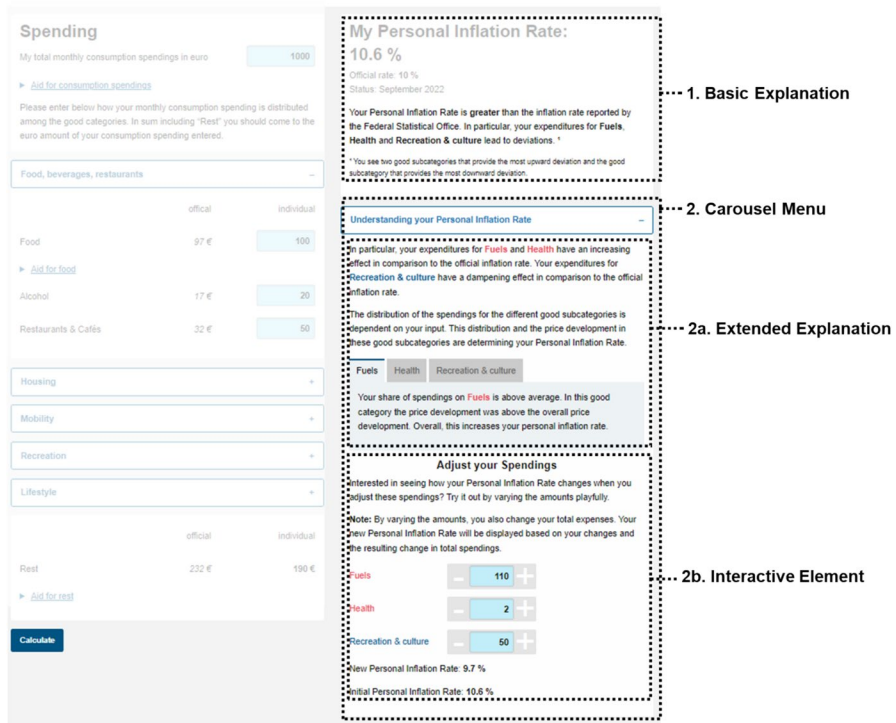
Spending

My total monthly consumption spendings in euro 1000

▸ Aid for consumption spendings

Please enter below how your monthly consumption spending is distributed among the good categories. In sum including "Rest" you should come to the euro amount of your consumption spending entered.

Food, beverages, restaurants –

| | offical | individual |
|---|---|---|
| Food | 97 € | 100 |

▸ Aid for food

| | | |
|---|---|---|
| Alcohol | 17 € | 20 |
| Restaurants & Cafés | 32 € | 50 |

Housing +

Mobility +

Recreation +

Lifestyle +

| | official | individual |
|---|---|---|
| Rest | 232 € | 190 € |

▸ Aid for rest

Calculate

My Personal Inflation Rate: 10.6 %

Official rate: 10 %
Status: September 2022

Your Personal Inflation Rate is greater than the inflation rate reported by the Federal Statistical Office. In particular, your expenditures for Fuels, Health and Recreation & culture lead to deviations. *

* You see two good subcategories that provide the most upward deviation and the good subcategory that provides the most downward deviation.

1. Basic Explanation

Understanding your Personal Inflation Rate –

2. Carousel Menu

In particular, your expenditures for Fuels and Health have an increasing effect in comparison to the official inflation rate. Your expenditures for Recreation & culture have a dampening effect in comparison to the official inflation rate.

The distribution of the spendings for the different good subcategories is dependent on your input. This distribution and the price development in these good subcategories are determining your Personal Inflation Rate.

Fuels Health Recreation & culture

Your share of spendings on Fuels is above average. In this good category the price development was above the overall price development. Overall, this increases your personal inflation rate.

2a. Extended Explanation

Adjust your Spendings

Interested in seeing how your Personal Inflation Rate changes when you adjust these spendings? Try it out by varying the amounts playfully.

Note: By varying the amounts, you also change your total expenses. Your new Personal Inflation Rate will be displayed based on your changes and the resulting change in total spendings.

Fuels – 110 +

Health – 2 +

Recreation & culture – 50 +

New Personal Inflation Rate: 9.7 %

Initial Personal Inflation Rate: 10.6 %

2b. Interactive Element